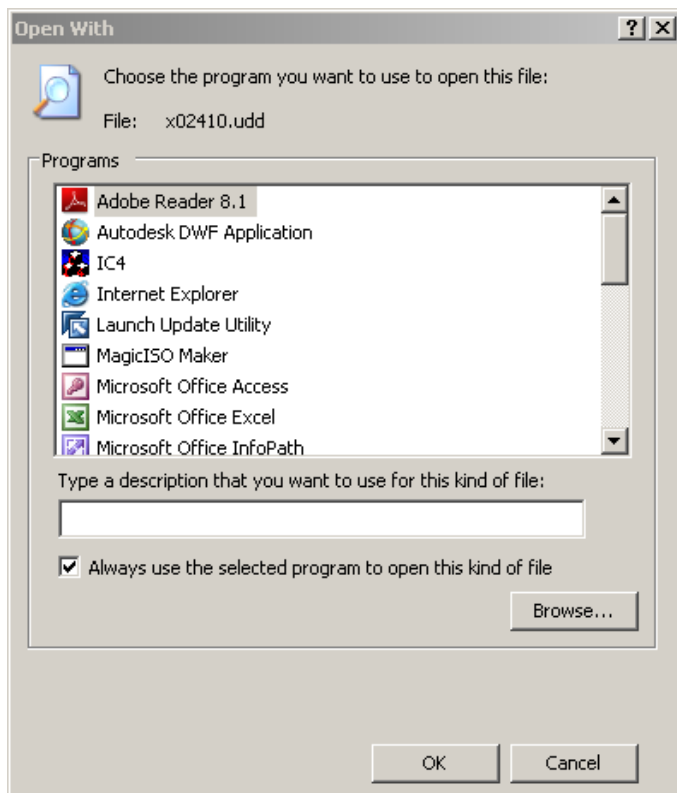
Open With ? X

Choose the program you want to use to open this file:

File: x02410.udd

Programs

Adobe Reader 8.1
Autodesk DWF Application
IC4
Internet Explorer
Launch Update Utility
MagicISO Maker
Microsoft Office Access
Microsoft Office Excel
Microsoft Office InfoPath

Type a description that you want to use for this kind of file:

Always use the selected program to open this kind of file

Browse...

OK Cancel